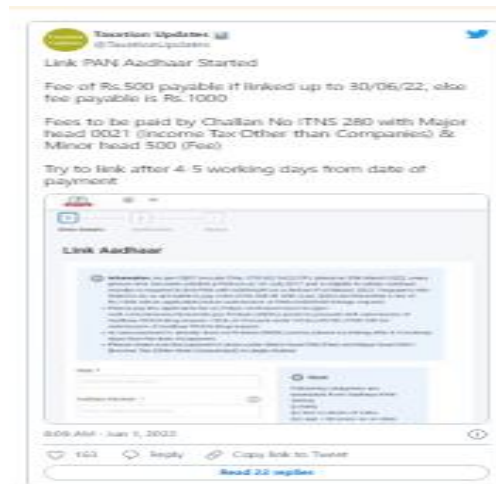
Taxation Updates
@TaxationUpdates

Link PAN Aadhaar Started

Fee of Rs.500 payable if linked up to 30/06/22, else fee payable is Rs.1000

Fees to be paid by Challan No ITNS 280 with Major head 0021 (Income Tax Other than Companies) & Minor head 500 (Fee)

Try to link after 4-5 working days from date of payment

Link Aadhaar

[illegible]

8:09 AM · Jun 1, 2022

163 Reply Copy link to Tweet

Read 22 replies